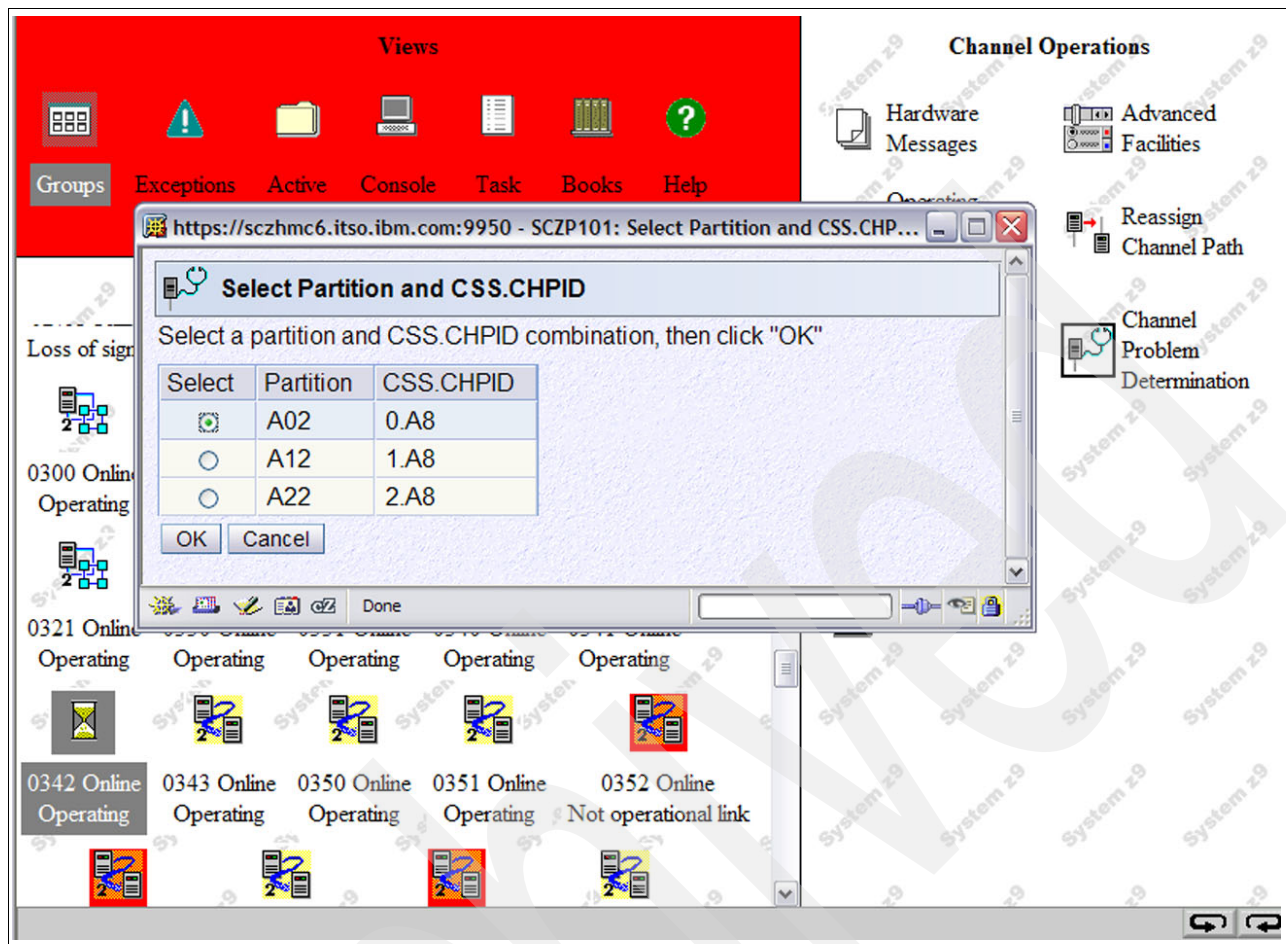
Views

Groups Exceptions Active Console Task Books Help

Channel Operations

Hardware Messages

Advanced Facilities

Operating

Reassign Channel Path

Channel Problem Determination

https://sczhmc6.itso.ibm.com:9950 - SCZP101: Select Partition and CSS.CHP...

Select Partition and CSS.CHPID

Select a partition and CSS.CHPID combination, then click "OK"

| Select | Partition | CSS.CHPID |
|---|---|---|
| ◉ | A02 | 0.A8 |
| ○ | A12 | 1.A8 |
| ○ | A22 | 2.A8 |

OK Cancel

Done

Loss of sign

0300 Online Operating

0321 Online Operating

Operating

Operating

Operating

Operating

0342 Online Operating

0343 Online Operating

0350 Online Operating

0351 Online Operating

0352 Online Not operational link